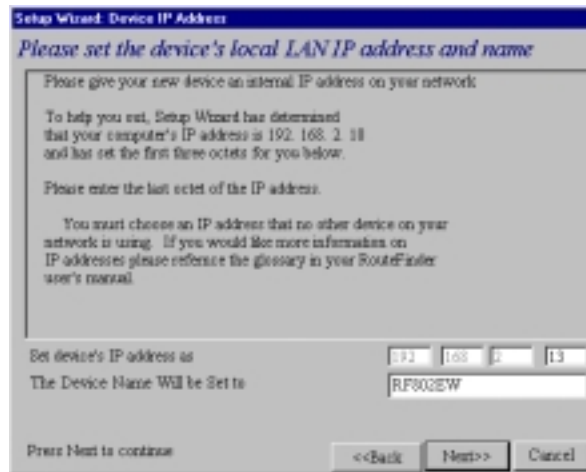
Setup Wizard: Device IP Address

Please set the device's local LAN IP address and name

Please give your new device an internal IP address on your network.

To help you out, Setup Wizard has determined that your computer's IP address is 192. 168. 2. 10 and has set the first three octets for you below.

Please enter the last octet of the IP address.

You must choose an IP address that no other device on your network is using. If you would like more information on IP addresses please reference the glossary in your RouteFinder user's manual.

Set device's IP address as
192
168
2
13

The Device Name Will be Set to
RF802EW

Press Next to continue

<<Back
Next>>
Cancel